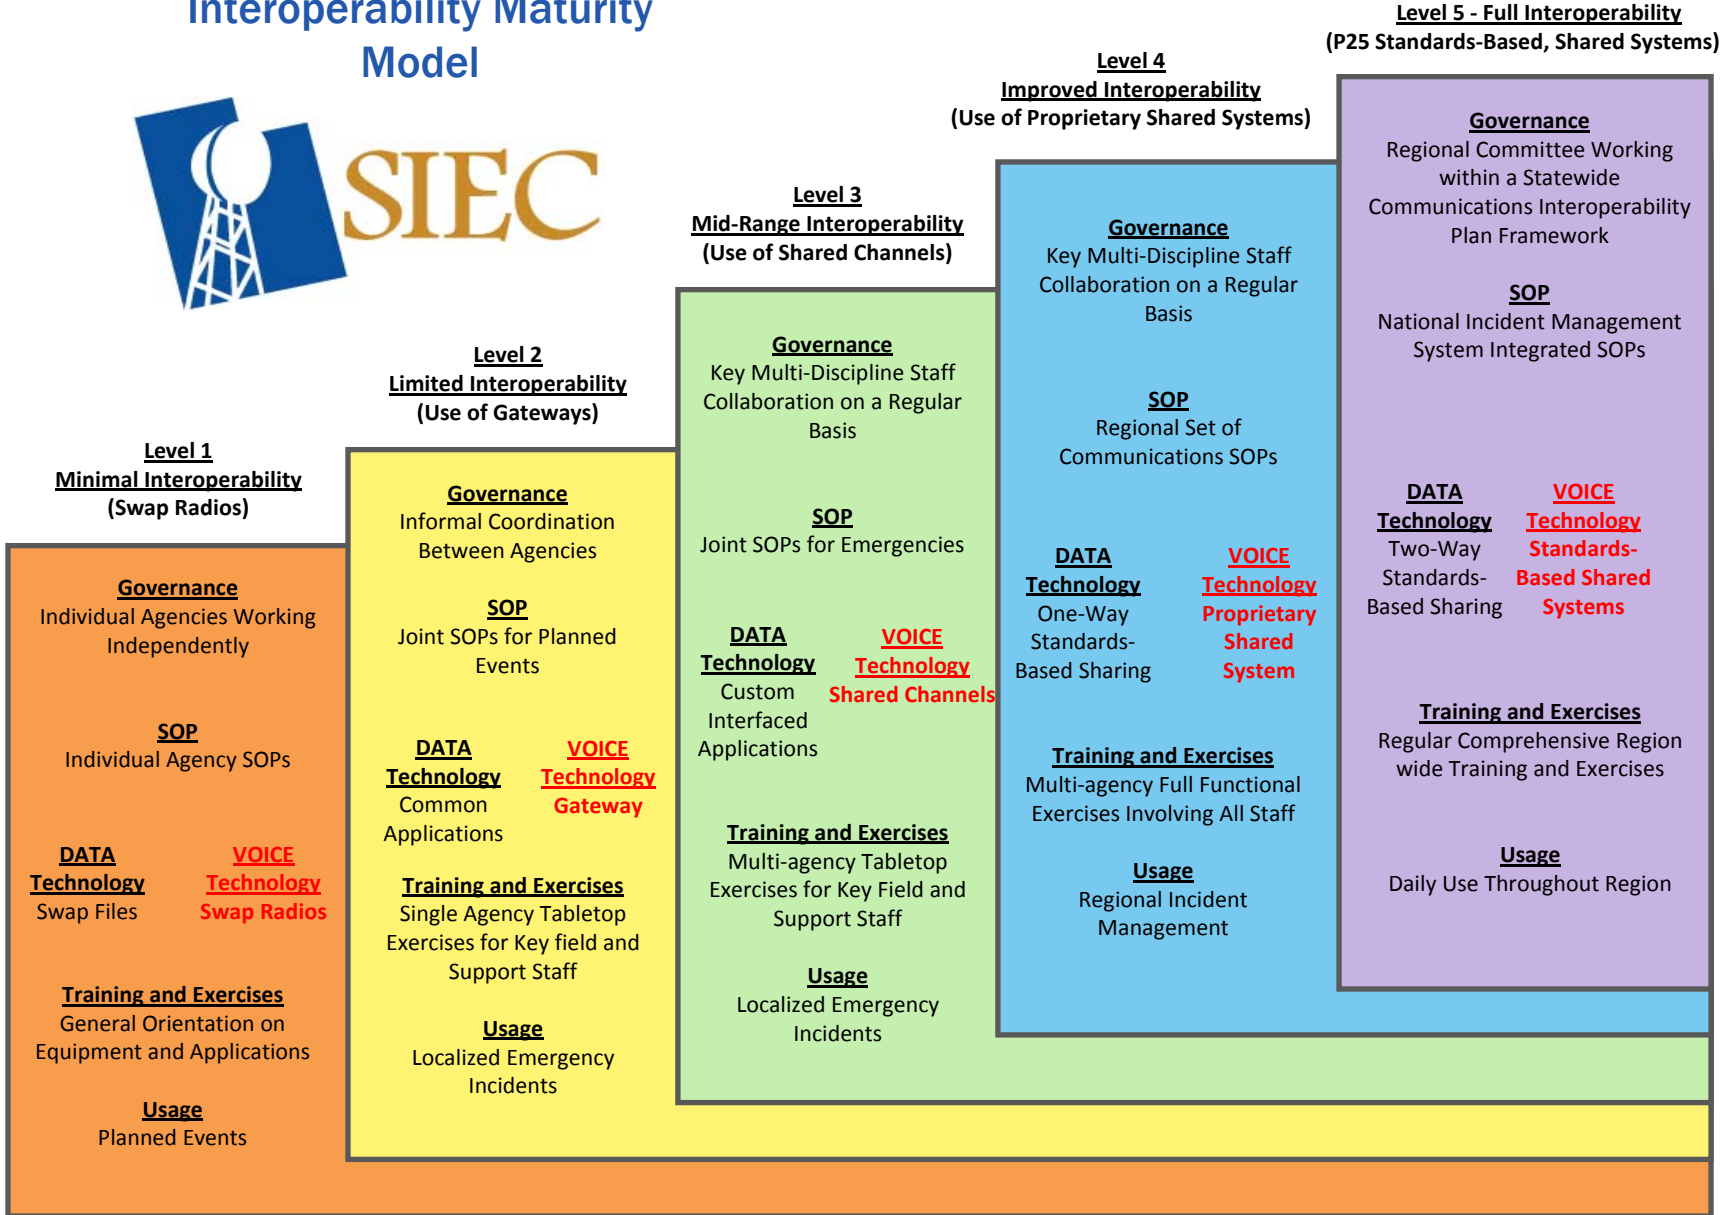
Interoperability Maturity Model

SIEC

Level 1
Minimal Interoperability
(Swap Radios)

Governance
Individual Agencies Working Independently

SOP
Individual Agency SOPs

DATA
Technology
Swap Files

VOICE
Technology
Swap Radios

Training and Exercises
General Orientation on Equipment and Applications

Usage
Planned Events

Level 2
Limited Interoperability
(Use of Gateways)

Governance
Informal Coordination Between Agencies

SOP
Joint SOPs for Planned Events

DATA
Technology
Common Applications

VOICE
Technology
Gateway

Training and Exercises
Single Agency Tabletop Exercises for Key field and Support Staff

Usage
Localized Emergency Incidents

Level 3
Mid-Range Interoperability
(Use of Shared Channels)

Governance
Key Multi-Discipline Staff Collaboration on a Regular Basis

SOP
Joint SOPs for Emergencies

DATA
Technology
Custom Interfaced Applications

VOICE
Technology
Shared Channels

Training and Exercises
Multi-agency Tabletop Exercises for Key Field and Support Staff

Usage
Localized Emergency Incidents

Level 4
Improved Interoperability
(Use of Proprietary Shared Systems)

Governance
Key Multi-Discipline Staff Collaboration on a Regular Basis

SOP
Regional Set of Communications SOPs

DATA
Technology
One-Way Standards-Based Sharing

VOICE
Technology
Proprietary Shared System

Training and Exercises
Multi-agency Full Functional Exercises Involving All Staff

Usage
Regional Incident Management

Level 5 - Full Interoperability
(P25 Standards-Based, Shared Systems)

Governance
Regional Committee Working within a Statewide Communications Interoperability Plan Framework

SOP
National Incident Management System Integrated SOPs

DATA
Technology
Two-Way Standards-Based Sharing

VOICE
Technology
Standards-Based Shared Systems

Training and Exercises
Regular Comprehensive Region wide Training and Exercises

Usage
Daily Use Throughout Region